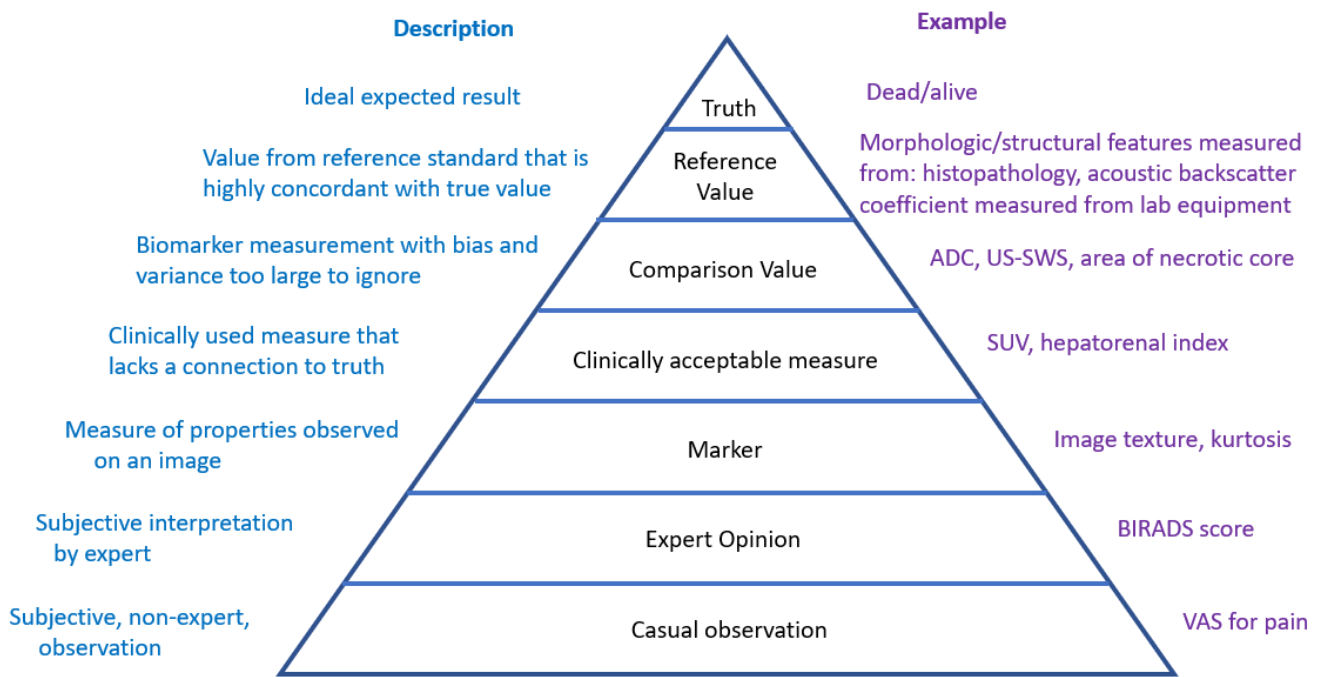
Description

Example

Ideal expected result

Truth

Dead/alive

Value from reference standard that is highly concordant with true value

Reference Value

Morphologic/structural features measured from: histopathology, acoustic backscatter coefficient measured from lab equipment

Biomarker measurement with bias and variance too large to ignore

Comparison Value

ADC, US-SWS, area of necrotic core

Clinically used measure that lacks a connection to truth

Clinically acceptable measure

SUV, hepatorenal index

Measure of properties observed on an image

Marker

Image texture, kurtosis

Subjective interpretation by expert

Expert Opinion

BIRADS score

Subjective, non-expert, observation

Casual observation

VAS for pain